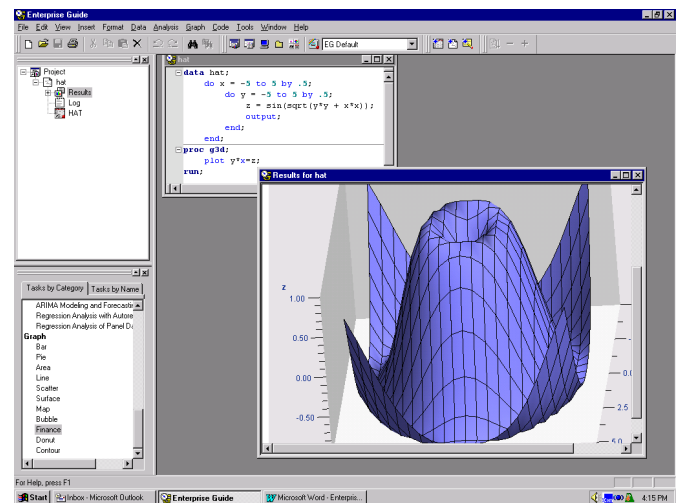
Enterprise Guide

File Edit View Insert Format Data Analysis Graph Code Tools Window Help

EG Default

Project
hat
Results
Log
HAT

hat

data hat;
do x = -5 to 5 by .5;
do y = -5 to 5 by .5;
z = sin(sqrt(y*y + x*x));
output;
end;
end;
proc g3d;
plot y*x=z;
run;

Results for hat

z
1.00
0.50
0.00
-0.50

0.
2.5
5.0

Tasks by Category
Tasks by Name

ARIMA Modeling and Forecasti
Regression Analysis with Autore
Regression Analysis of Panel D
Graph
Bar
Pie
Area
Line
Scatter
Surface
Map
Bubble
Finance
Donut
Contour

For Help, press F1

Start
Inbox - Microsoft Outlook
Enterprise Guide
Microsoft Word - Enterpris...
4:15 PM